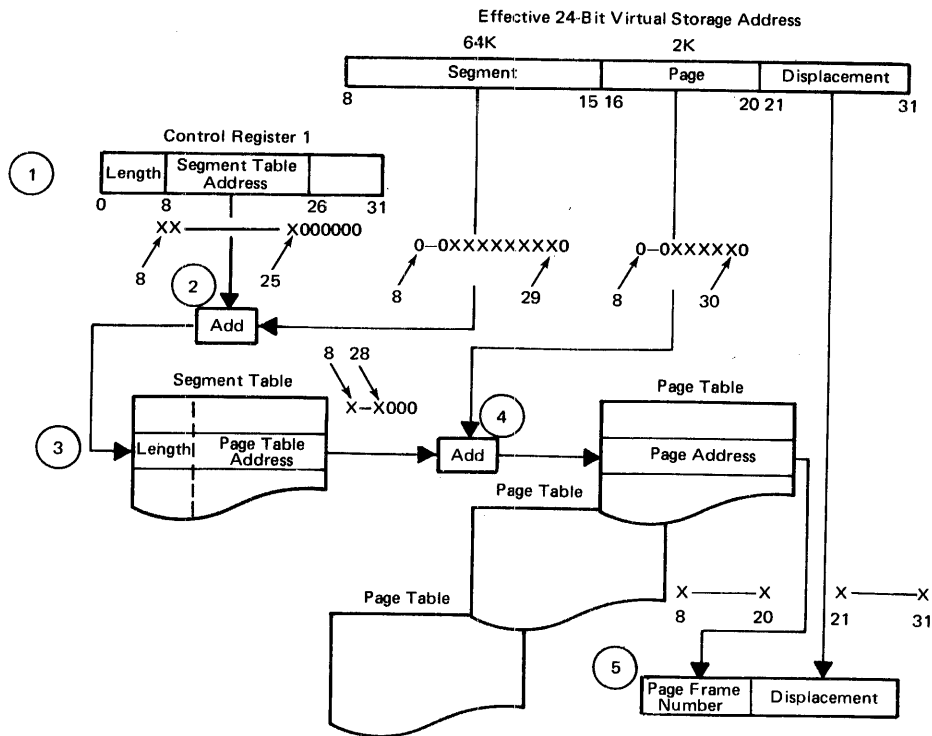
Effective 24-Bit Virtual Storage Address

64K

2K

| Segment | Page | Displacement |
|---|---|---|

8 15 16 20 21 31

Control Register 1

1

| Length | Segment Table Address | |
|---|---|---|

0 8 26 31

XX — X000000

8 25

0—0XXXXXXXX0

8 29

0—0XXXXX0

8 30

2

Add

Segment Table

8 28

X—X000

3

Length

Page Table Address

4

Add

Page Table

Page Address

Page Table

Page Table

X — X

8 20

X — X

21 31

5

| Page Frame Number | Displacement |
|---|---|